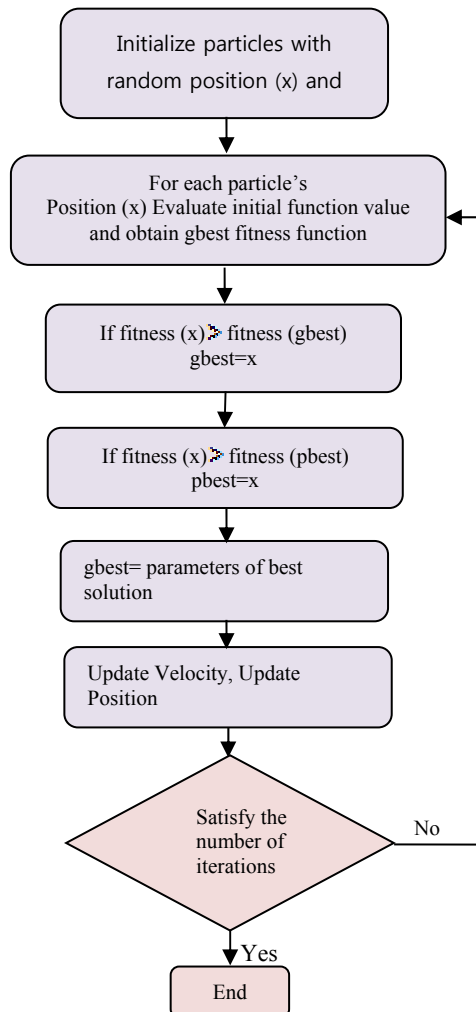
Initialize particles with random position (x) and

For each particle's Position (x) Evaluate initial function value and obtain gbest fitness function

If fitness (x) > fitness (gbest)
gbest=x

If fitness (x) > fitness (pbest)
pbest=x

gbest= parameters of best solution

Update Velocity, Update Position

Satisfy the number of iterations

No

Yes

End